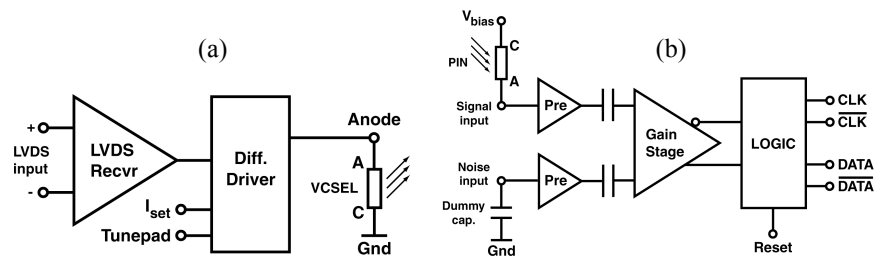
(a)

+
LVDS input
-
LVDS Recvr
Diff. Driver
$I_{set}$
Tunepad
Anode
A
VCSEL
C
Gnd

(b)

$V_{bias}$
C
PIN
A
Signal input
Pre
Noise input
Pre
Dummy cap.
Gnd
Gain Stage
LOGIC
CLK
$\overline{CLK}$
DATA
$\overline{DATA}$
Reset